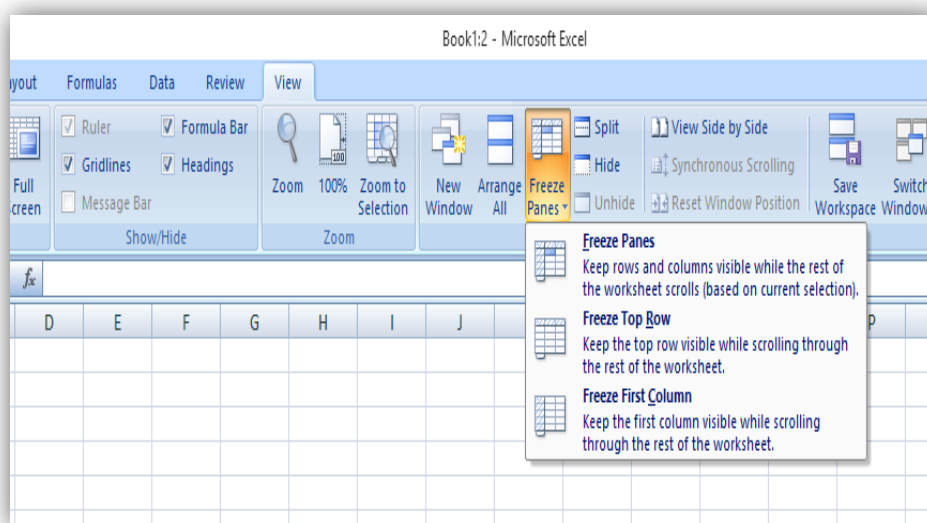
Book1:2 - Microsoft Excel

iyout Formulas Data Review View

Full Screen

Ruler
Formula Bar
Gridlines
Headings
Message Bar
Show/Hide

Zoom 100% Zoom to Selection
Zoom

New Window
Arrange All
Freeze Panes
Split
Hide
Unhide
View Side by Side
Synchronous Scrolling
Reset Window Position
Save Workspace
Switch Window

$f_x$

D E F G H I J P

Freeze Panes
Keep rows and columns visible while the rest of the worksheet scrolls (based on current selection).

Freeze Top Row
Keep the top row visible while scrolling through the rest of the worksheet.

Freeze First Column
Keep the first column visible while scrolling through the rest of the worksheet.